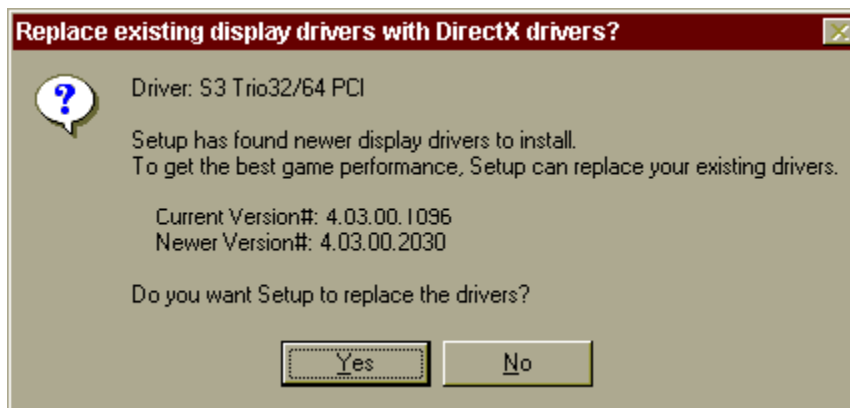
Replace existing display drivers with DirectX drivers?

Driver: S3 Trio32/64 PCI

Setup has found newer display drivers to install.
To get the best game performance, Setup can replace your existing drivers.

Current Version#: 4.03.00.1096
Newer Version#: 4.03.00.2030

Do you want Setup to replace the drivers?

Yes

No